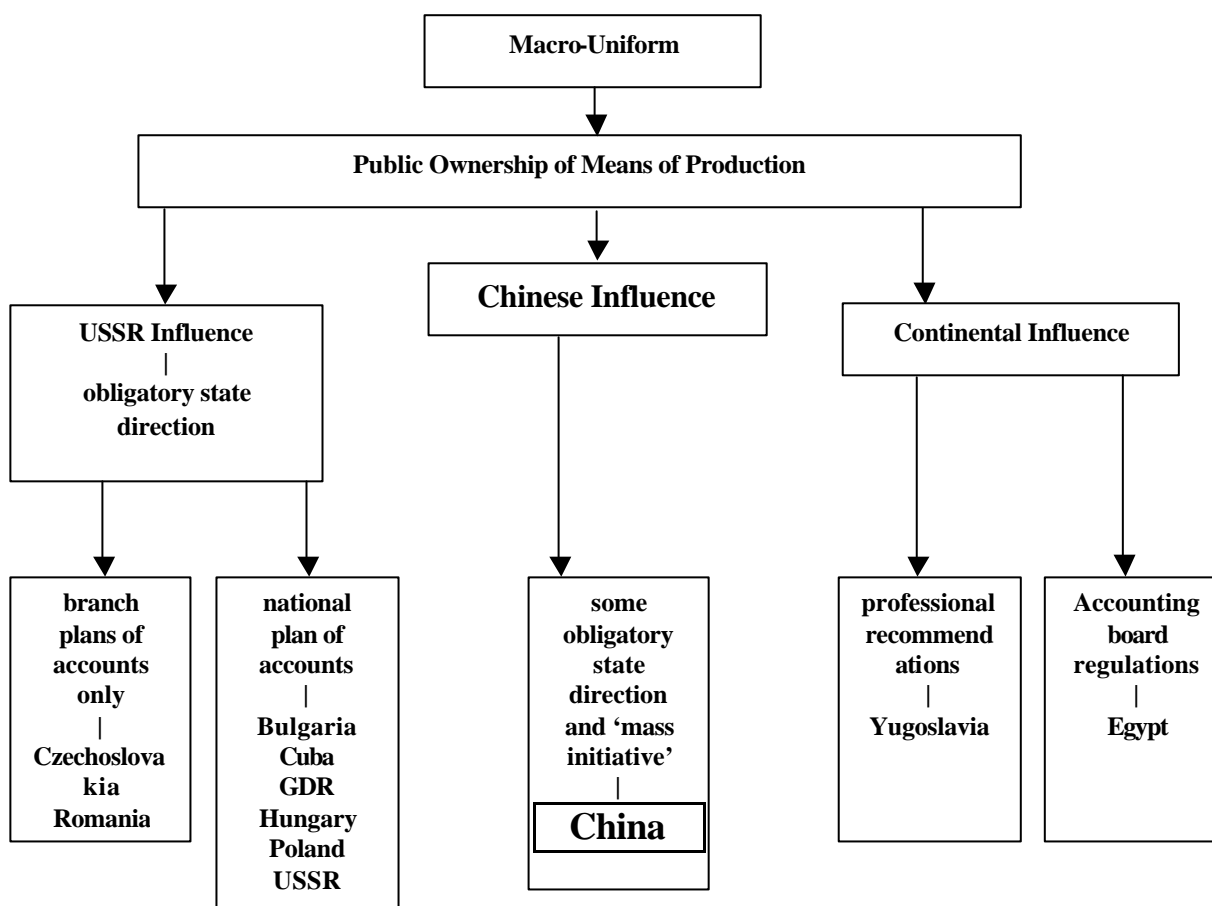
Macro-Uniform

Public Ownership of Means of Production

USSR Influence
|
obligatory state direction

Chinese Influence

Continental Influence

branch plans of accounts only
|
Czechoslovakia
Romania

national plan of accounts
|
Bulgaria
Cuba
GDR
Hungary
Poland
USSR

some obligatory state direction and 'mass initiative'
|
China

professional recommendations
|
Yugoslavia

Accounting board regulations
|
Egypt